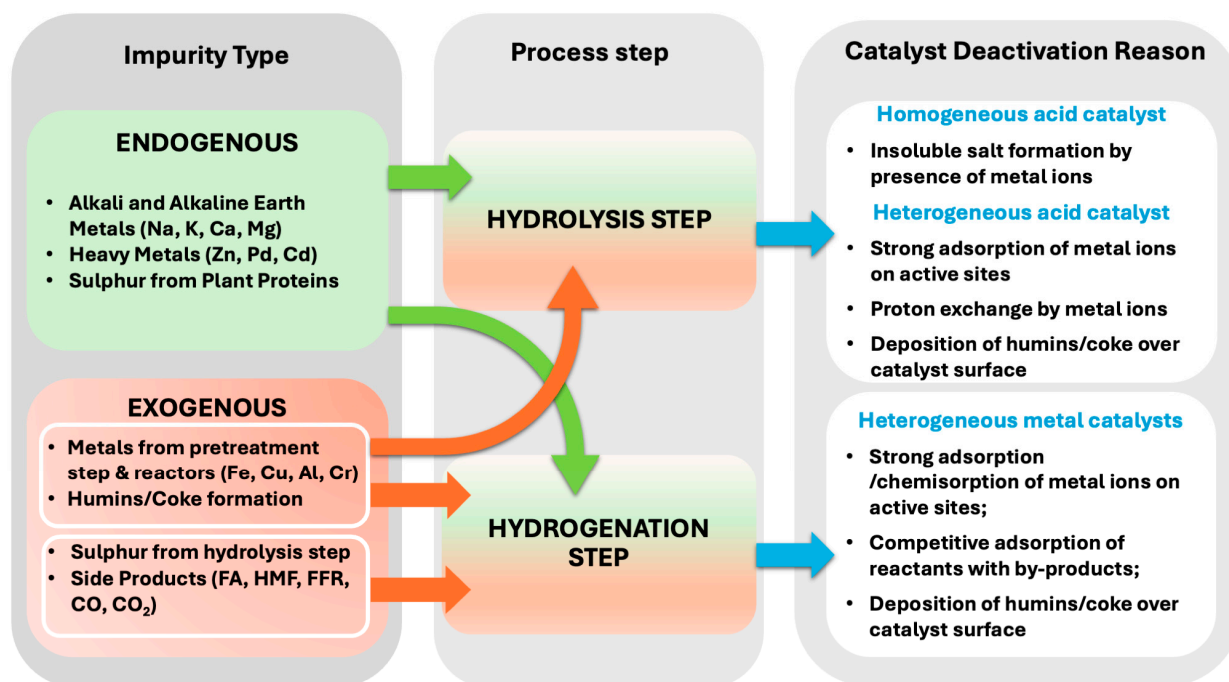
Impurity Type

ENDOGENOUS

- Alkali and Alkaline Earth Metals (Na, K, Ca, Mg)
- Heavy Metals (Zn, Pd, Cd)
- Sulphur from Plant Proteins

EXOGENOUS

- Metals from pretreatment step & reactors (Fe, Cu, Al, Cr)
- Humins/Coke formation

- Sulphur from hydrolysis step
- Side Products (FA, HMF, FFR, CO, $CO_2$)

Process step

HYDROLYSIS STEP

HYDROGENATION STEP

Catalyst Deactivation Reason

Homogeneous acid catalyst

- Insoluble salt formation by presence of metal ions

Heterogeneous acid catalyst

- Strong adsorption of metal ions on active sites
- Proton exchange by metal ions
- Deposition of humins/coke over catalyst surface

Heterogeneous metal catalysts

- Strong adsorption /chemisorption of metal ions on active sites;
- Competitive adsorption of reactants with by-products;
- Deposition of humins/coke over catalyst surface